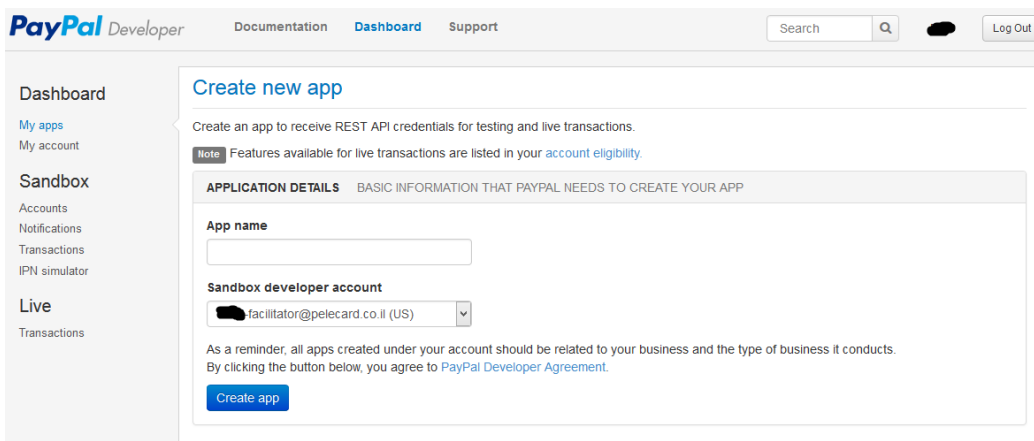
PayPal Developer
Documentation Dashboard Support
Search
Log Out

Dashboard
My apps
My account
Sandbox
Accounts
Notifications
Transactions
IPN simulator
Live
Transactions

Create new app

Create an app to receive REST API credentials for testing and live transactions.

Note Features available for live transactions are listed in your account eligibility.

APPLICATION DETAILS BASIC INFORMATION THAT PAYPAL NEEDS TO CREATE YOUR APP

App name

Sandbox developer account

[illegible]-facilitator@pelecard.co.il (US)

As a reminder, all apps created under your account should be related to your business and the type of business it conducts.
By clicking the button below, you agree to PayPal Developer Agreement.

Create app